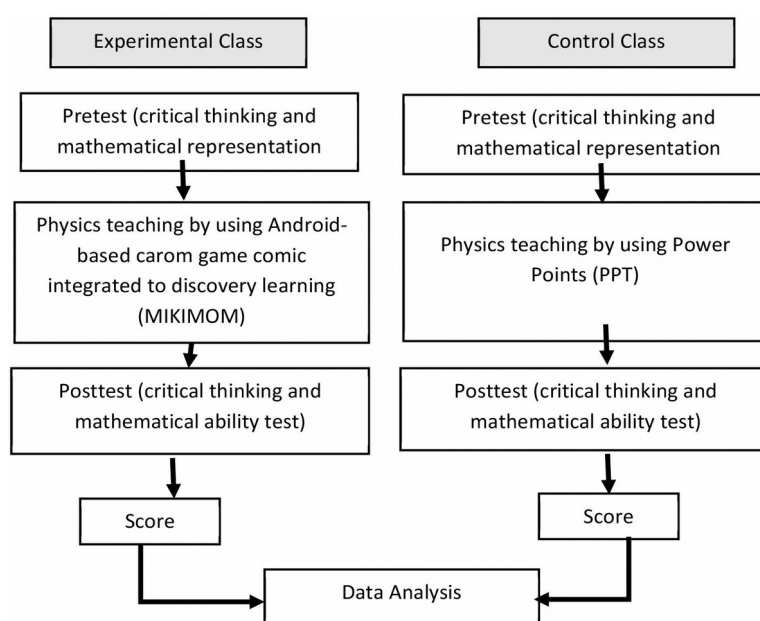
Experimental Class

Control Class

Pretest (critical thinking and mathematical representation

Pretest (critical thinking and mathematical representation

Physics teaching by using Android-based carom game comic integrated to discovery learning (MIKIMOM)

Physics teaching by using Power Points (PPT)

Posttest (critical thinking and mathematical ability test)

Posttest (critical thinking and mathematical ability test)

Score

Score

Data Analysis